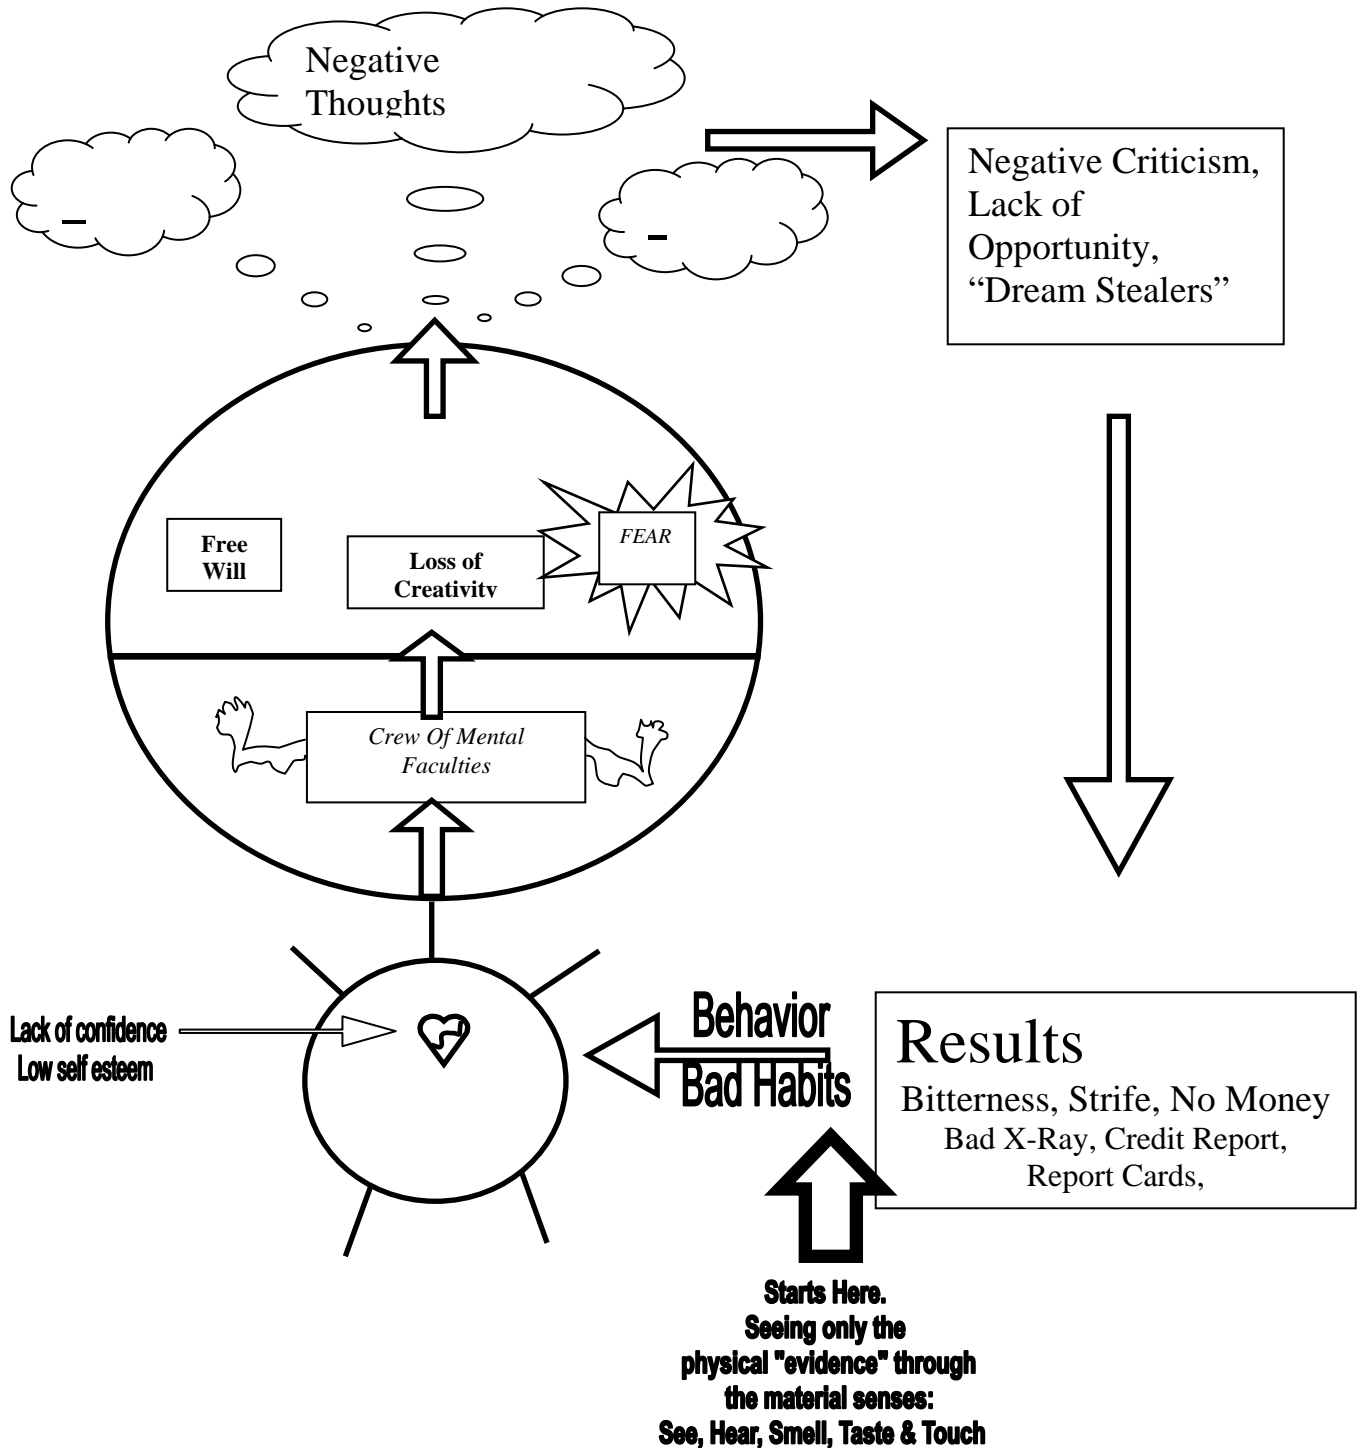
Negative Thoughts

–

–

Negative Criticism, Lack of Opportunity, “Dream Stealers”

Free Will

Loss of Creativity

FEAR

Crew Of Mental Faculties

Lack of confidence
Low self esteem

Behavior
Bad Habits

Results
Bitterness, Strife, No Money
Bad X-Ray, Credit Report, Report Cards,

Starts Here.
Seeing only the physical "evidence" through the material senses:
See, Hear, Smell, Taste & Touch